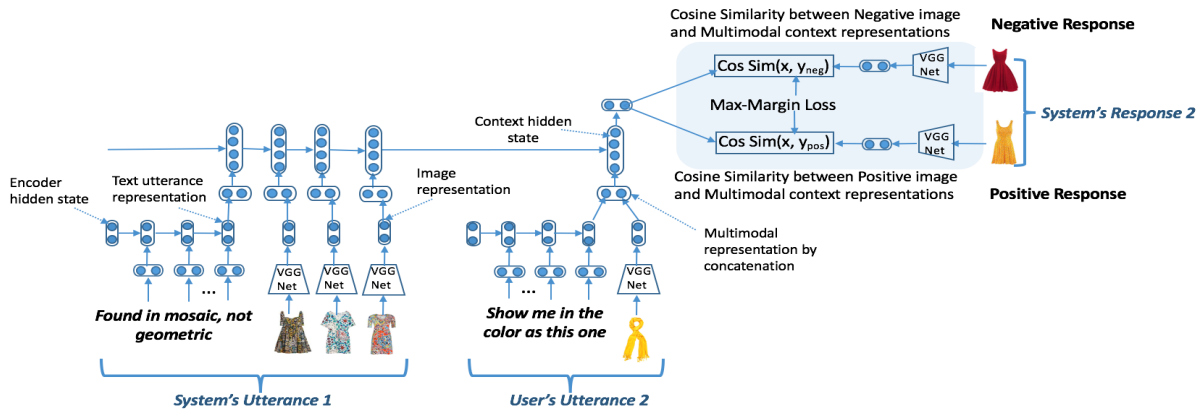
Cosine Similarity between Negative image and Multimodal context representations

Negative Response

Cos Sim(x, $y_{neg}$)

VGG Net

Max-Margin Loss

System's Response 2

Context hidden state

Cos Sim(x, $y_{pos}$)

VGG Net

Cosine Similarity between Positive image and Multimodal context representations

Positive Response

Encoder hidden state

Text utterance representation

Image representation

Multimodal representation by concatenation

...

VGG Net

VGG Net

VGG Net

...

VGG Net

Found in mosaic, not geometric

Show me in the color as this one

System's Utterance 1

User's Utterance 2